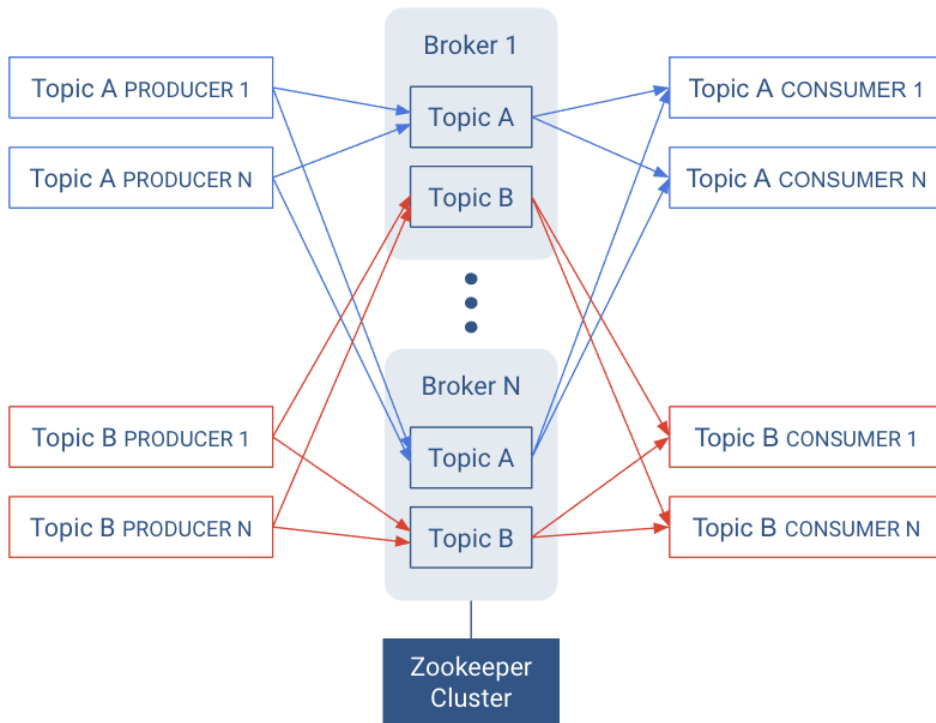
Topic A PRODUCER 1

Topic A PRODUCER N

Topic B PRODUCER 1

Topic B PRODUCER N

Broker 1

Topic A

Topic B

Broker N

Topic A

Topic B

Zookeeper Cluster

Topic A CONSUMER 1

Topic A CONSUMER N

Topic B CONSUMER 1

Topic B CONSUMER N